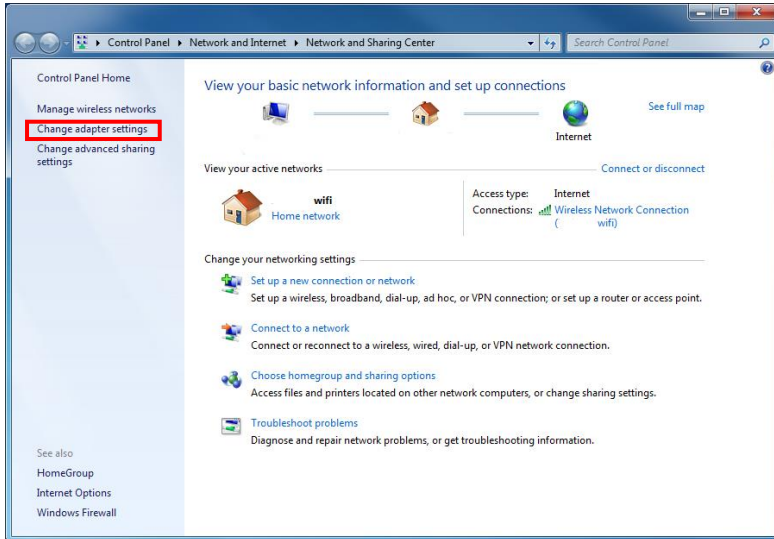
Control Panel ▸ Network and Internet ▸ Network and Sharing Center

Search Control Panel

Control Panel Home

Manage wireless networks

Change adapter settings

Change advanced sharing settings

See also

HomeGroup

Internet Options

Windows Firewall

View your basic network information and set up connections

See full map

Internet

View your active networks

Connect or disconnect

wifi

Home network

Access type: Internet

Connections: Wireless Network Connection ( wifi)

Change your networking settings

Set up a new connection or network

Set up a wireless, broadband, dial-up, ad hoc, or VPN connection; or set up a router or access point.

Connect to a network

Connect or reconnect to a wireless, wired, dial-up, or VPN network connection.

Choose homegroup and sharing options

Access files and printers located on other network computers, or change sharing settings.

Troubleshoot problems

Diagnose and repair network problems, or get troubleshooting information.